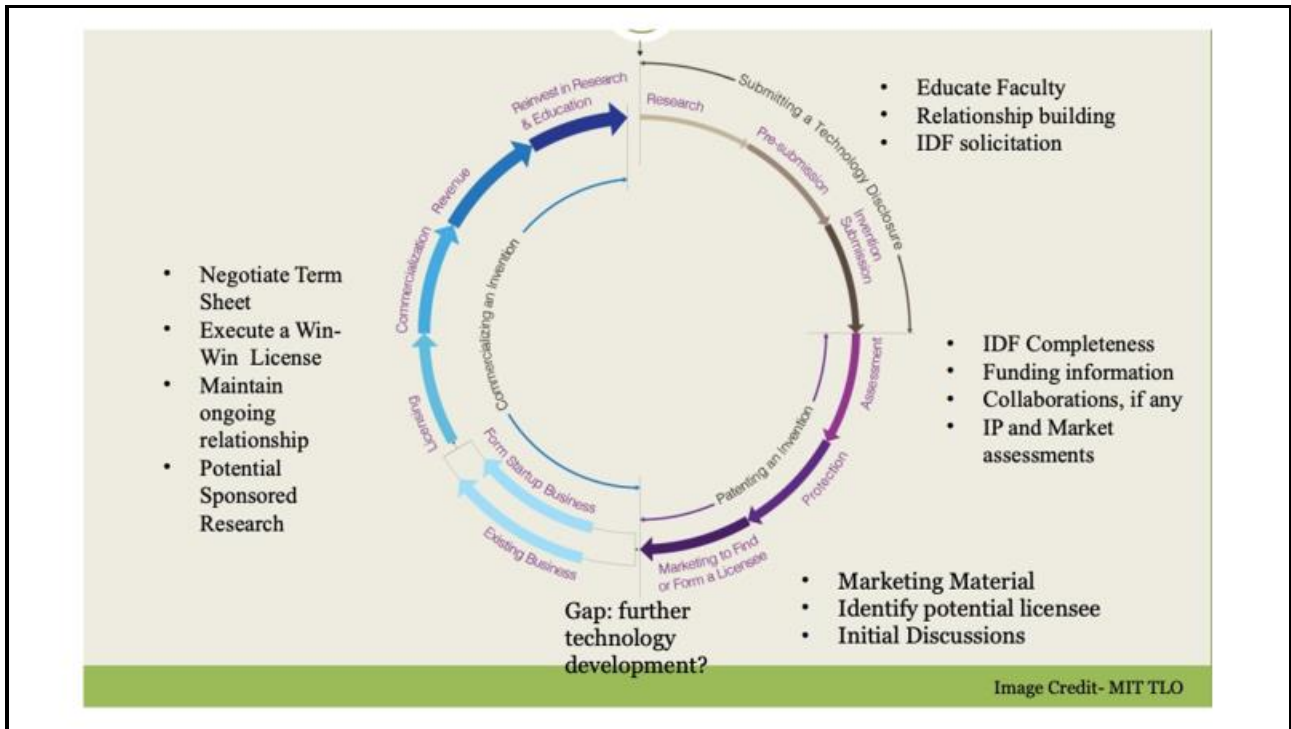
Reinvest in Research & Education

Research

Submitting a Technology Disclosure

Pre-submission

Invention Submission

Revenue

Commercialization

Commercializing an Invention

Licensing

Form Startup Business

Existing Business

Assessment

Protection

Patenting an Invention

Marketing to Find or Form a Licensee

- Educate Faculty
- Relationship building
- IDF solicitation

- Negotiate Term Sheet
- Execute a Win-Win License
- Maintain ongoing relationship
- Potential Sponsored Research

- IDF Completeness
- Funding information
- Collaborations, if any
- IP and Market assessments

- Marketing Material
- Identify potential licensee
- Initial Discussions

Gap: further technology development?

Image Credit- MIT TLO